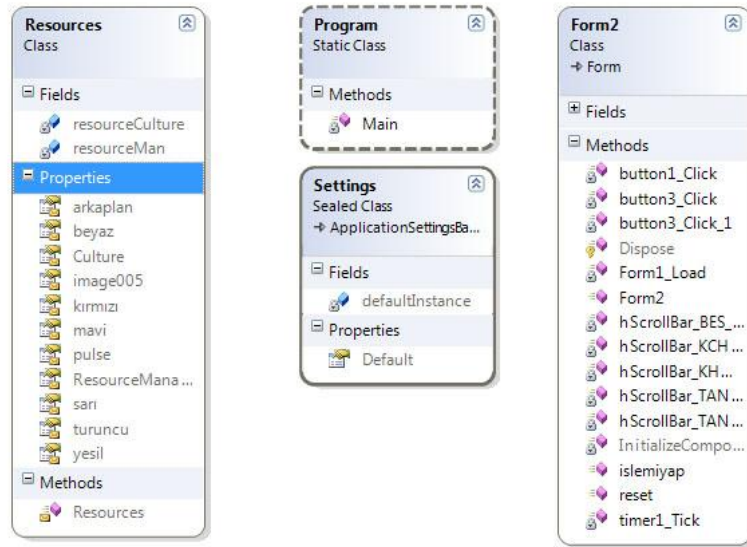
Resources
Class

Fields
resourceCulture
resourceMan

Properties
arkaplan
beyaz
Culture
image005
kırmızı
mavi
pulse
ResourceMana...
sarı
turuncu
yesil

Methods
Resources

Program
Static Class

Methods
Main

Settings
Sealed Class
→ ApplicationSettingsBa...

Fields
defaultInstance

Properties
Default

Form2
Class
→ Form

Fields

Methods
button1_Click
button3_Click
button3_Click_1
Dispose
Form1_Load
Form2
hScrollBar_BES_...
hScrollBar_KCH ...
hScrollBar_KH...
hScrollBar_TAN ...
hScrollBar_TAN ...
InitializeCompo...
islemiyap
reset
timer1_Tick